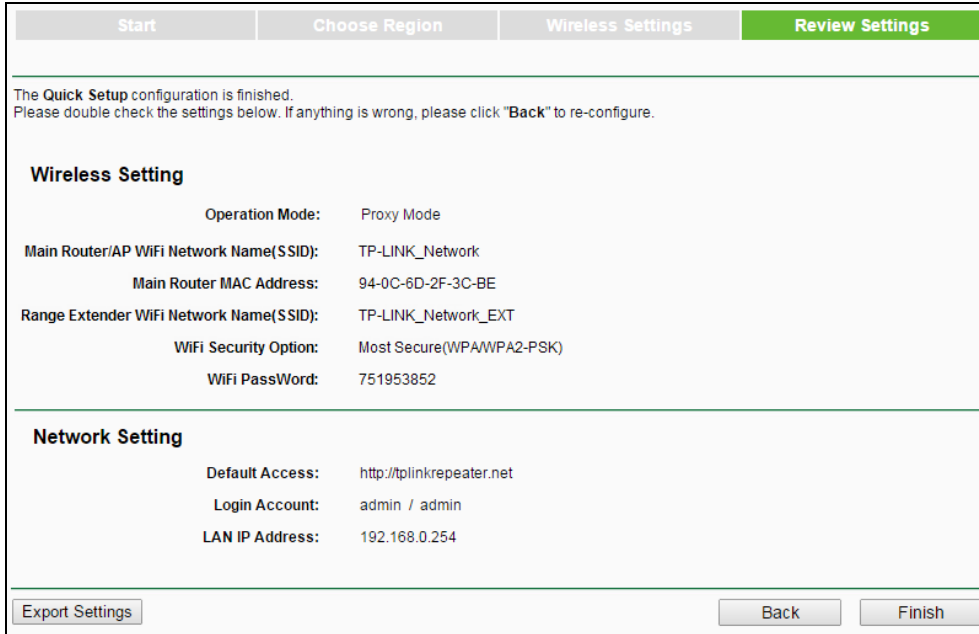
Start | Choose Region | Wireless Settings | Review Settings

The Quick Setup configuration is finished.
Please double check the settings below. If anything is wrong, please click "Back" to re-configure.

Wireless Setting

Operation Mode: Proxy Mode
Main Router/AP WiFi Network Name(SSID): TP-LINK_Network
Main Router MAC Address: 94-0C-6D-2F-3C-BE
Range Extender WiFi Network Name(SSID): TP-LINK_Network_EXT
WiFi Security Option: Most Secure(WPA/WPA2-PSK)
WiFi PassWord: 751953852

Network Setting

Default Access: http://tplinkrepeater.net
Login Account: admin / admin
LAN IP Address: 192.168.0.254

Export Settings
Back
Finish